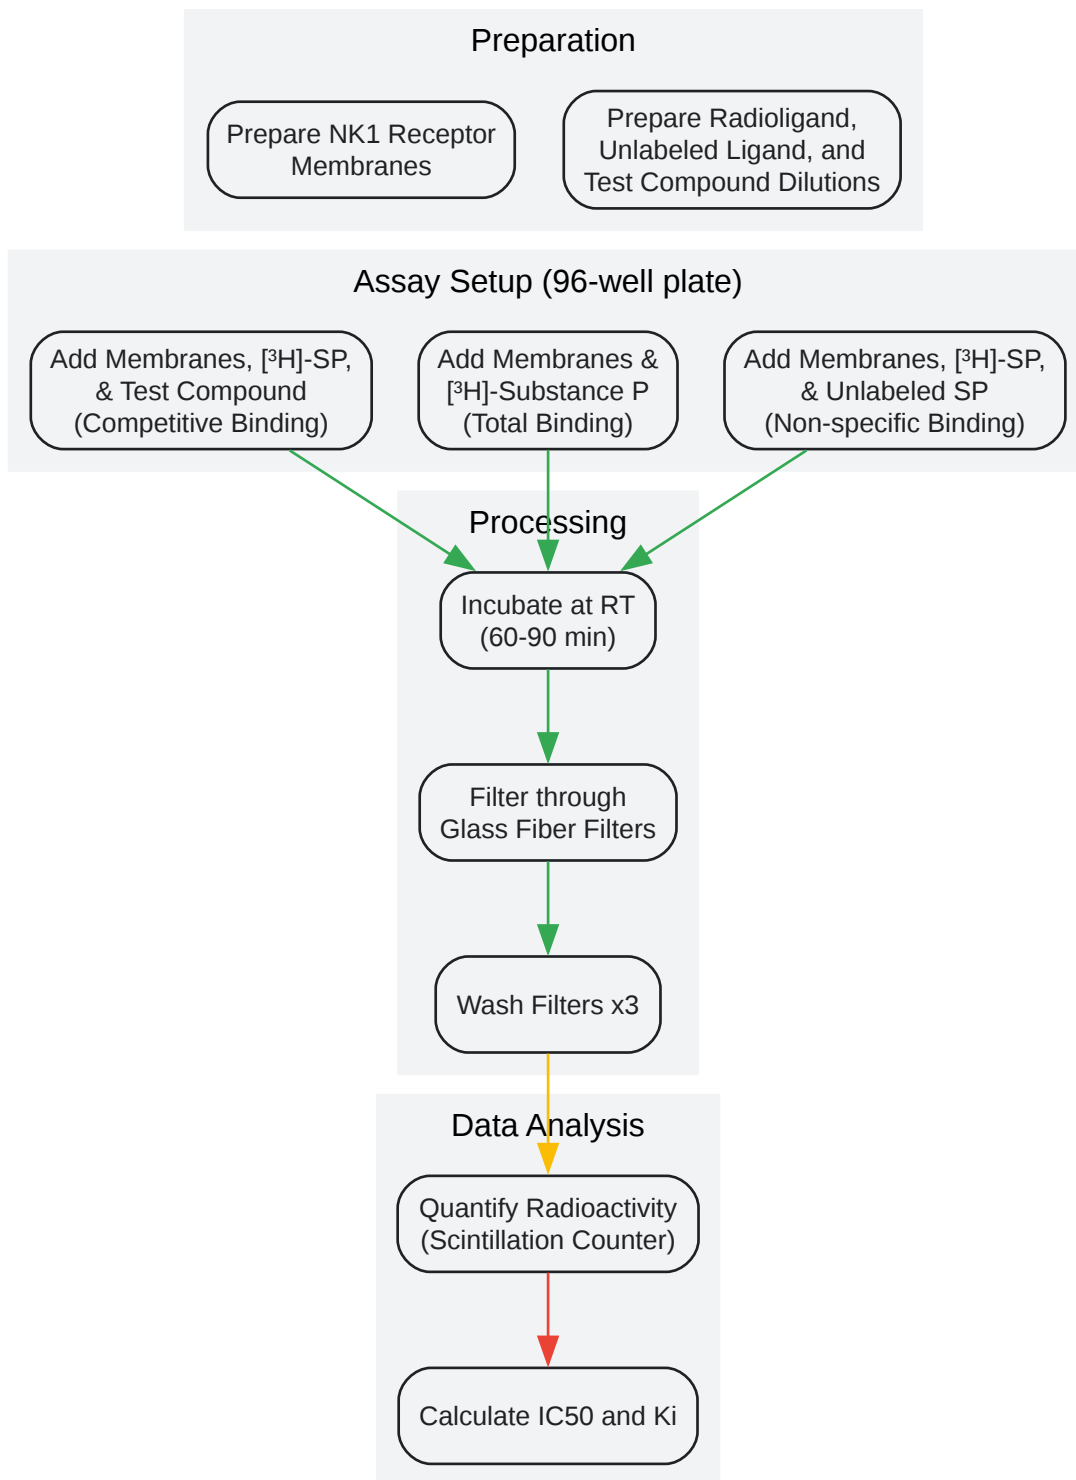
Preparation

Prepare NK1 Receptor Membranes

Prepare Radioligand, Unlabeled Ligand, and Test Compound Dilutions

Assay Setup (96-well plate)

Add Membranes, [$^3$H]-SP, & Test Compound (Competitive Binding)

Add Membranes & [$^3$H]-Substance P (Total Binding)

Add Membranes, [$^3$H]-SP, & Unlabeled SP (Non-specific Binding)

Processing

Incubate at RT (60-90 min)

Filter through Glass Fiber Filters

Wash Filters x3

Data Analysis

Quantify Radioactivity (Scintillation Counter)

Calculate IC50 and Ki